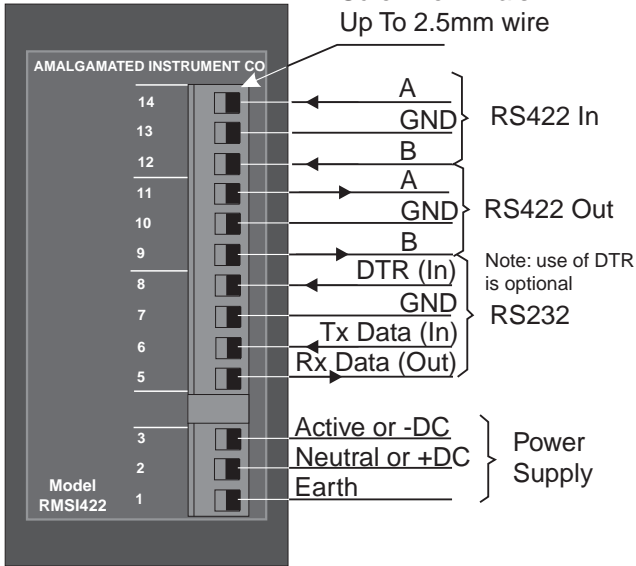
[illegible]
Up To 2.5mm wire

AMALGAMATED INSTRUMENT CO

14
13
12
11
10
9
8
7
6
5
3
2
1

Model
RMSI422

A
GND
B
RS422 In

A
GND
B
RS422 Out

Note: use of DTR is optional

DTR (In)
GND
Tx Data (In)
Rx Data (Out)
RS232

Active or -DC
Neutral or +DC
Earth
Power Supply